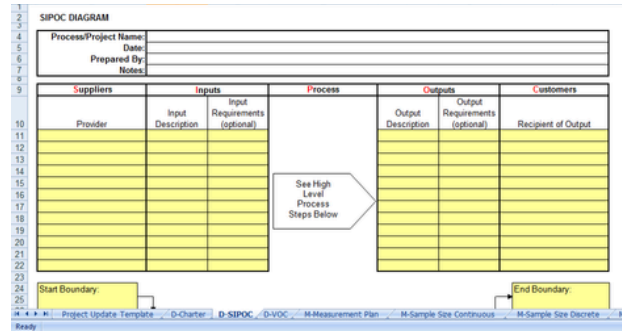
SIPOC DIAGRAM

Process/Project Name:
Date:
Prepared By:
Notes:

| Suppliers | Inputs | | Process | Outputs | | Customers |
|---|---|---|---|---|---|---|
| Provider | Input Description | Input Requirements (optional) | | Output Description | Output Requirements (optional) | Recipient of Output |

See High Level Process Steps Below

Start Boundary:

End Boundary:

Project Update Template | D-Charter | D-SIPOC | D-VOC | M-Measurement Plan | M-Sample Size Continuous | M-Sample Size Discrete

Ready

1 2 3 4 5 6 7 8 9 10 11 12 13 14 15 16 17 18 19 20 21 22 23 24 25